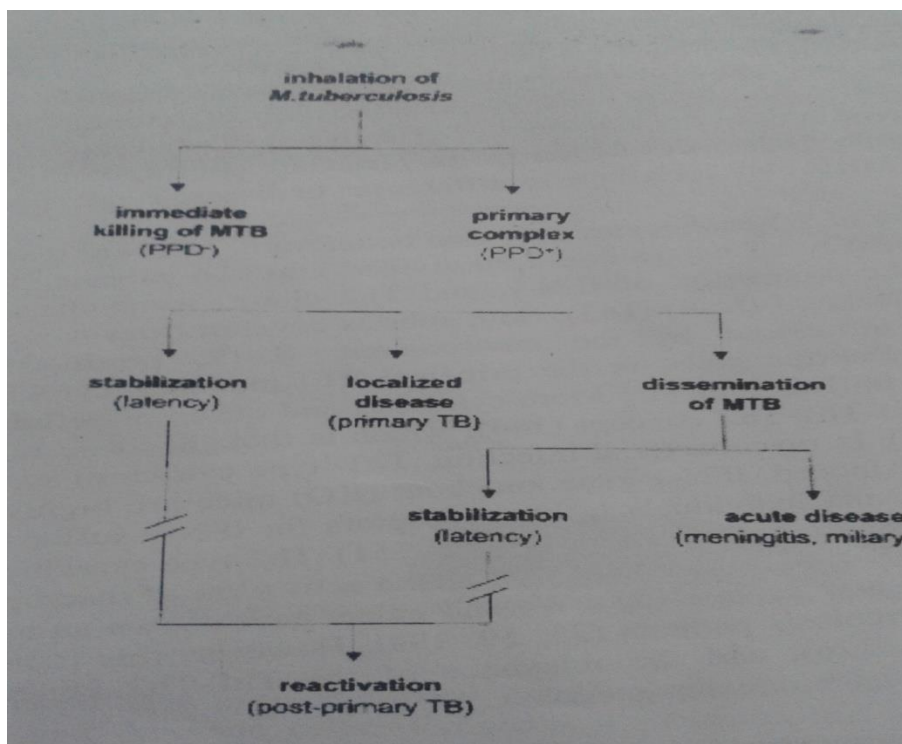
inhalation of
*M.tuberculosis*

immediate killing of MTB
(PPD-)

primary complex
(PPD+)

stabilization
(latency)

localized disease
(primary TB)

dissemination of MTB

stabilization
(latency)

acute disease
(meningitis, miliary

reactivation
(post-primary TB)